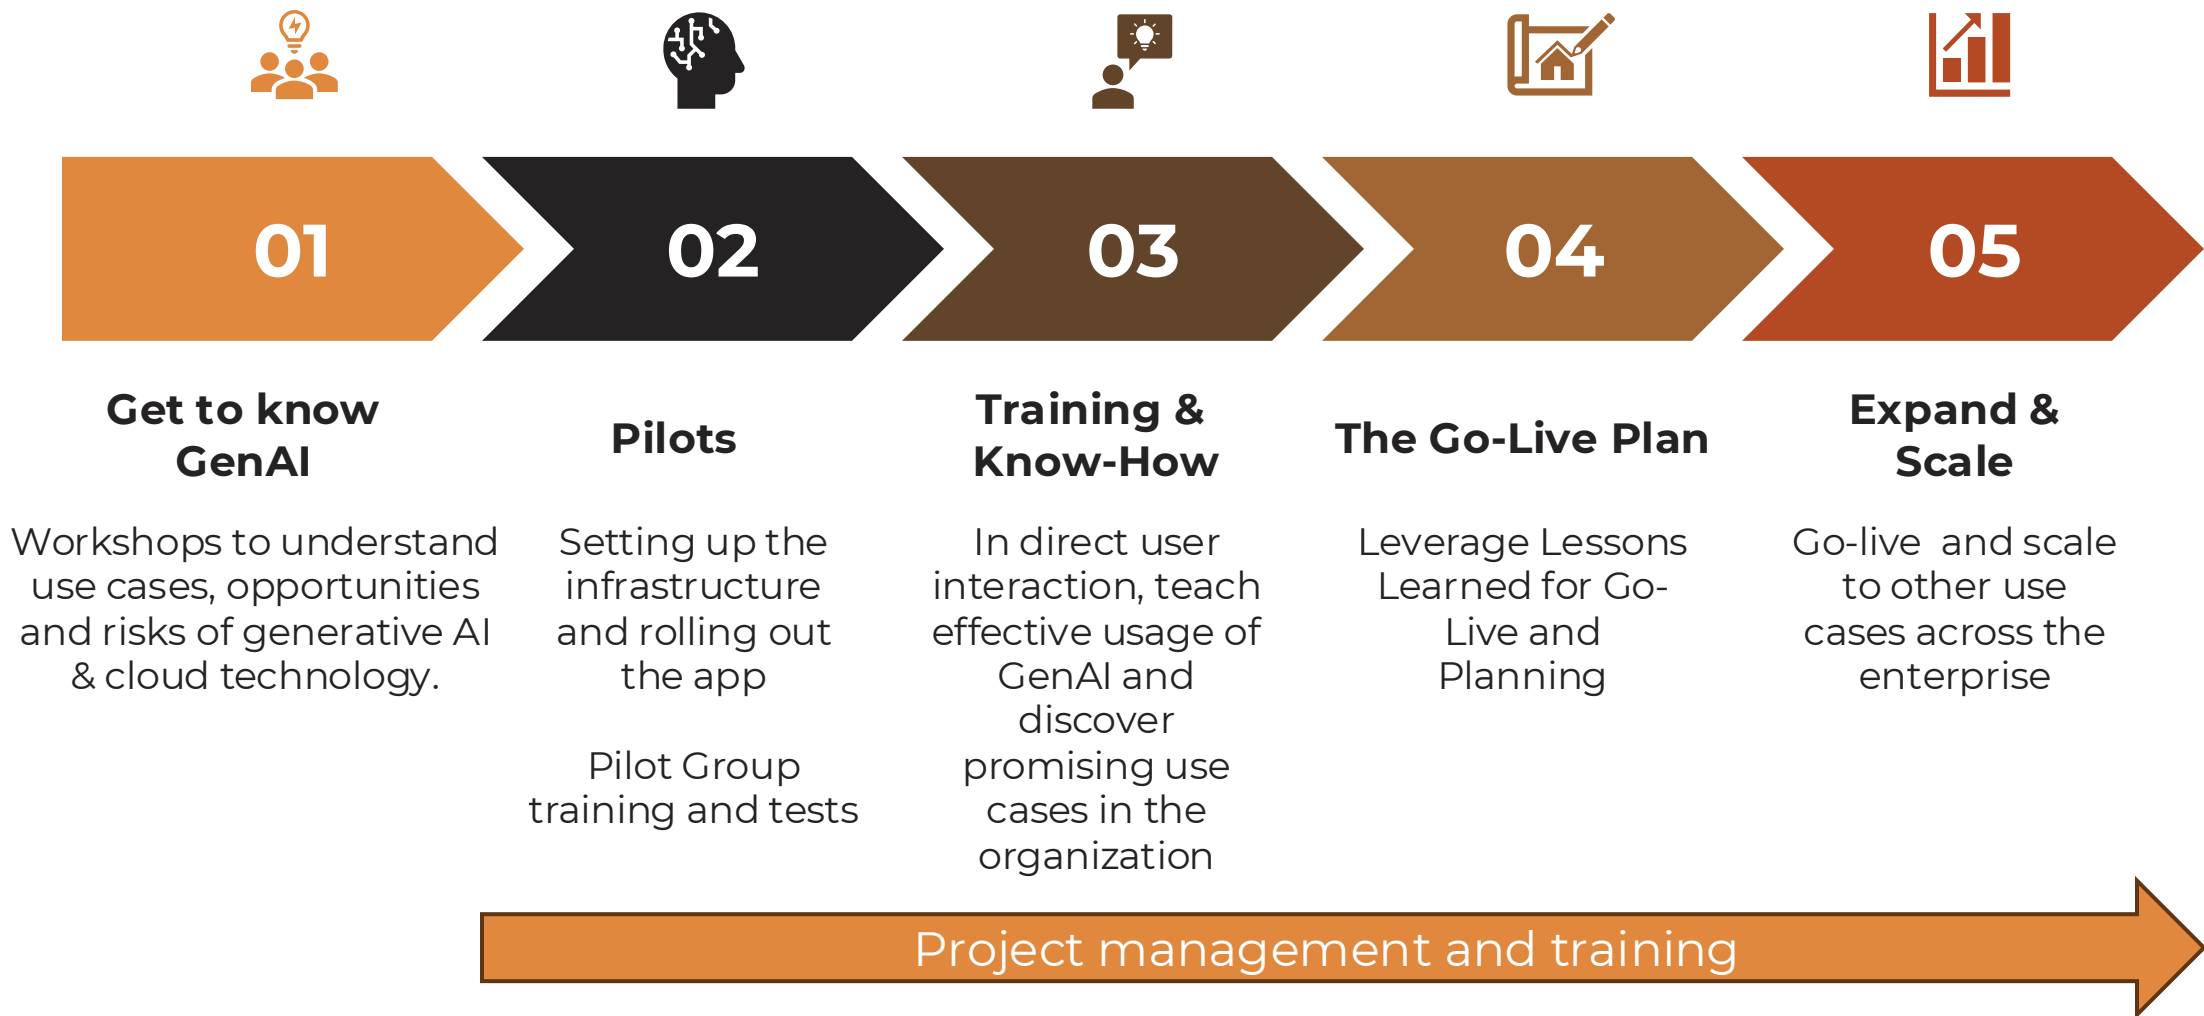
01

02

03

04

05

Get to know GenAI

Workshops to understand use cases, opportunities and risks of generative AI & cloud technology.

Pilots

Setting up the infrastructure and rolling out the app

Pilot Group training and tests

Training & Know-How

In direct user interaction, teach effective usage of GenAI and discover promising use cases in the organization

The Go-Live Plan

Leverage Lessons Learned for Go-Live and Planning

Expand & Scale

Go-live and scale to other use cases across the enterprise

Project management and training